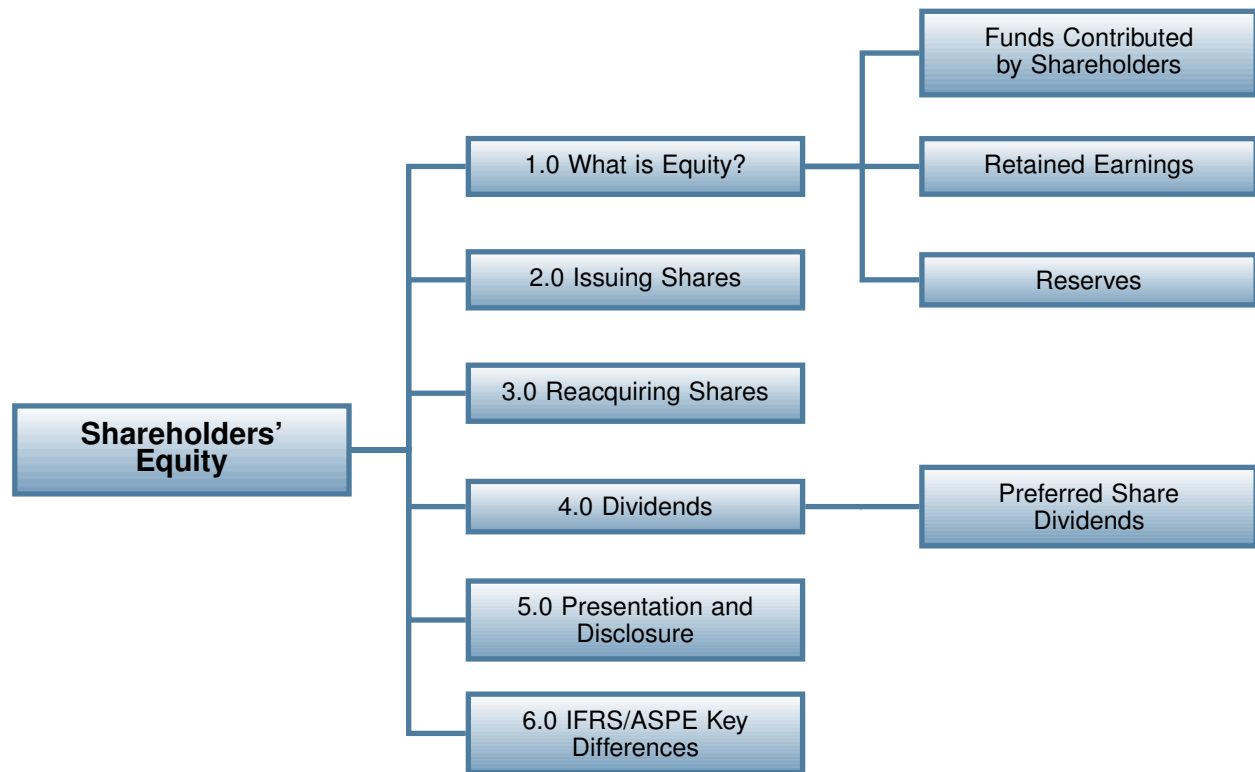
Shareholders' Equity

1.0 What is Equity?

Funds Contributed by Shareholders

Retained Earnings

Reserves

2.0 Issuing Shares

3.0 Reacquiring Shares

4.0 Dividends

Preferred Share Dividends

5.0 Presentation and Disclosure

6.0 IFRS/ASPE Key Differences